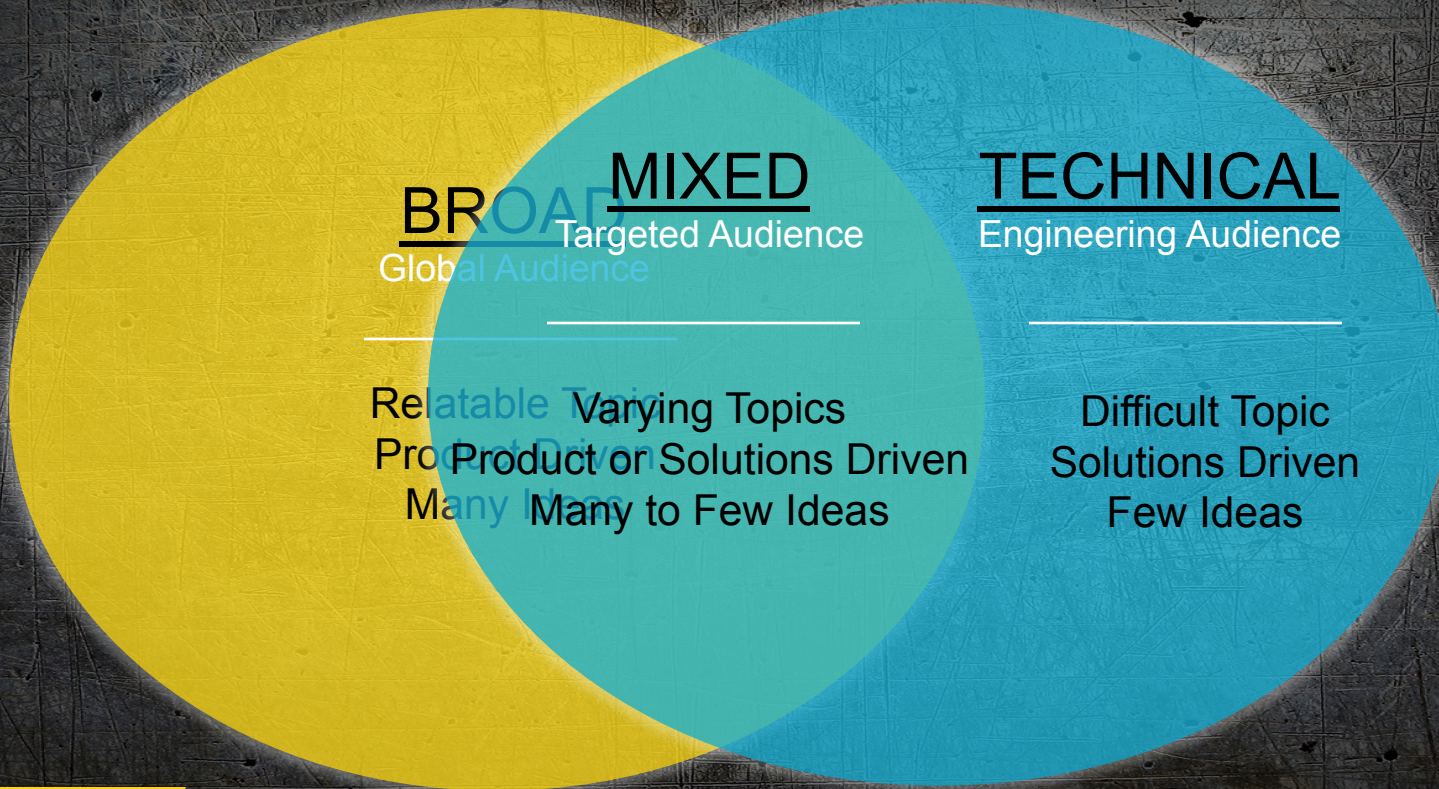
BROAD
Global Audience

Relatable Topic
Product Driven
Many Ideas

MIXED
Targeted Audience

Varying Topics
Product or Solutions Driven
Many to Few Ideas

TECHNICAL
Engineering Audience

Difficult Topic
Solutions Driven
Few Ideas